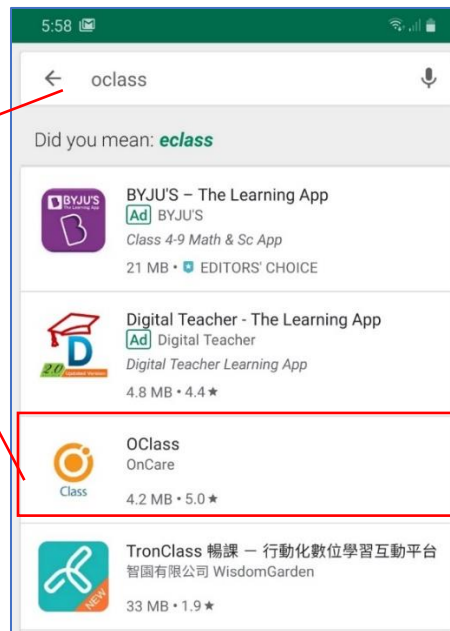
5:58

oclass

Did you mean: eclass

BYJU'S The Learning App

BYJU'S – The Learning App
Ad BYJU'S
Class 4-9 Math & Sc App
21 MB • EDITORS' CHOICE

D
2.0 Updated Version

Digital Teacher - The Learning App
Ad Digital Teacher
Digital Teacher Learning App
4.8 MB • 4.4★

Class

OClass
OnCare
4.2 MB • 5.0★

NEW

TronClass 暢課 — 行動化數位學習互動平台
智園有限公司 WisdomGarden
33 MB • 1.9★